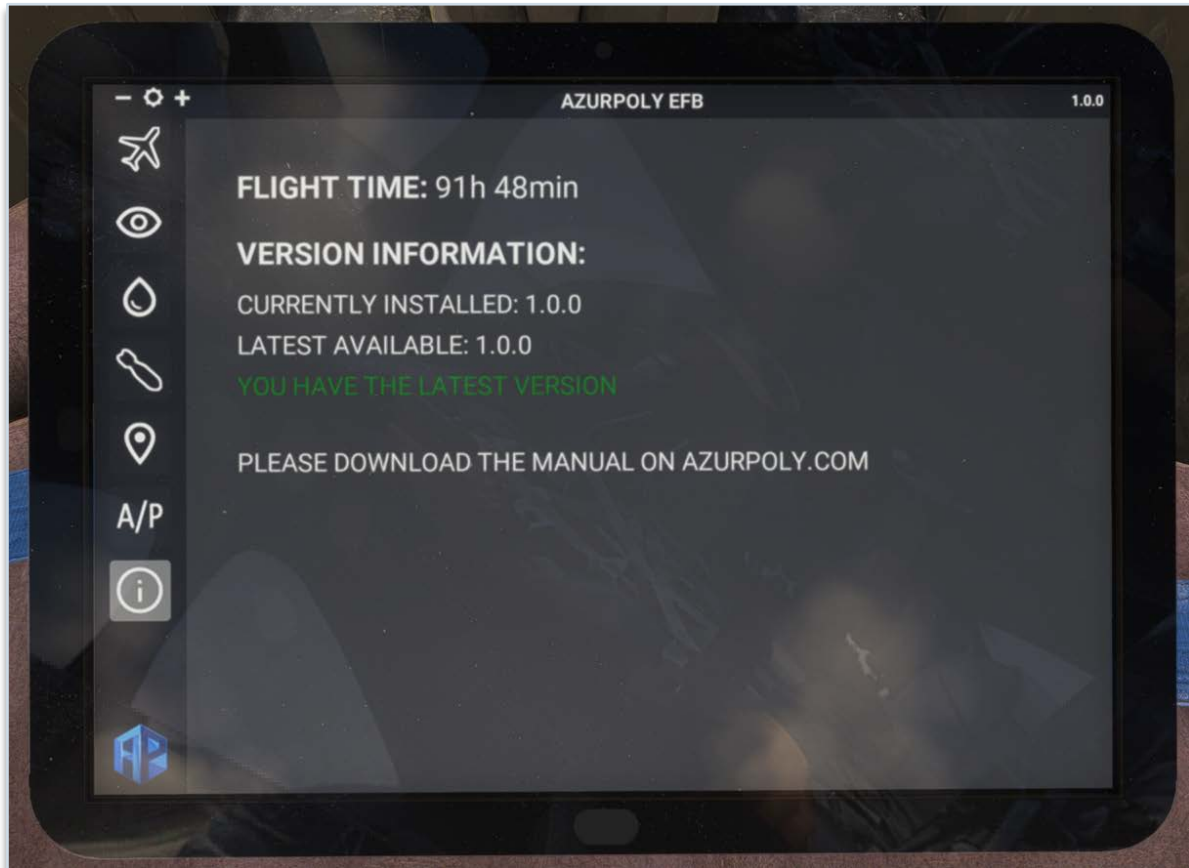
- +

AZURPOLY EFB

1.0.0

A/P

FLIGHT TIME: 91h 48min

VERSION INFORMATION:

CURRENTLY INSTALLED: 1.0.0

LATEST AVAILABLE: 1.0.0

YOU HAVE THE LATEST VERSION

PLEASE DOWNLOAD THE MANUAL ON AZURPOLY.COM